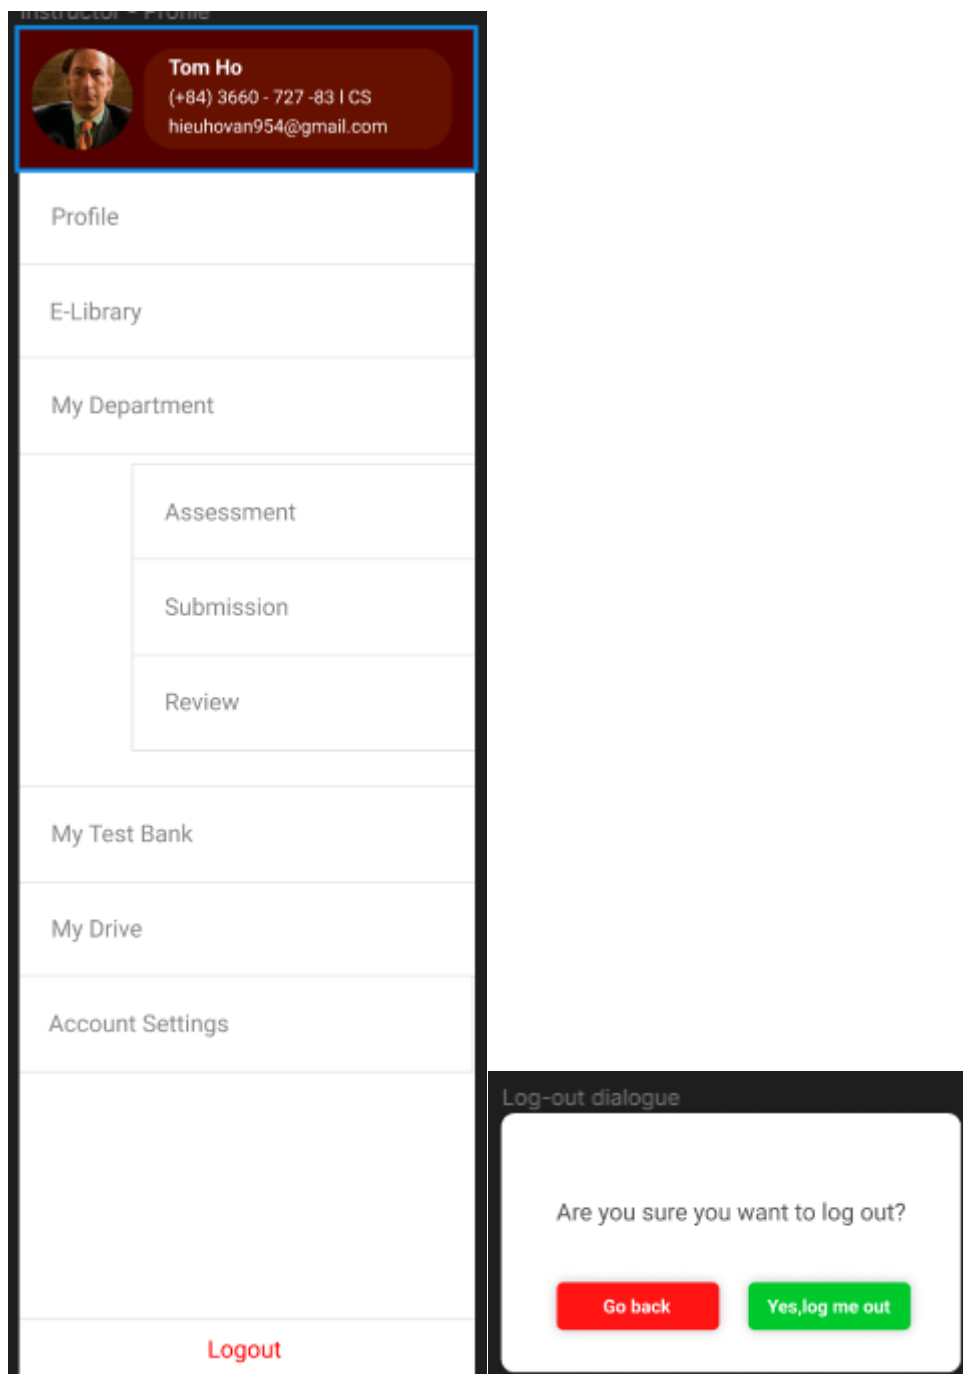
Instructor - Profile

Tom Ho
(+84) 3660 - 727 -83 I CS
hieuhovan954@gmail.com

Profile

E-Library

My Department

Assessment

Submission

Review

My Test Bank

My Drive

Account Settings

Logout

Log-out dialogue

Are you sure you want to log out?

Go back

Yes,log me out